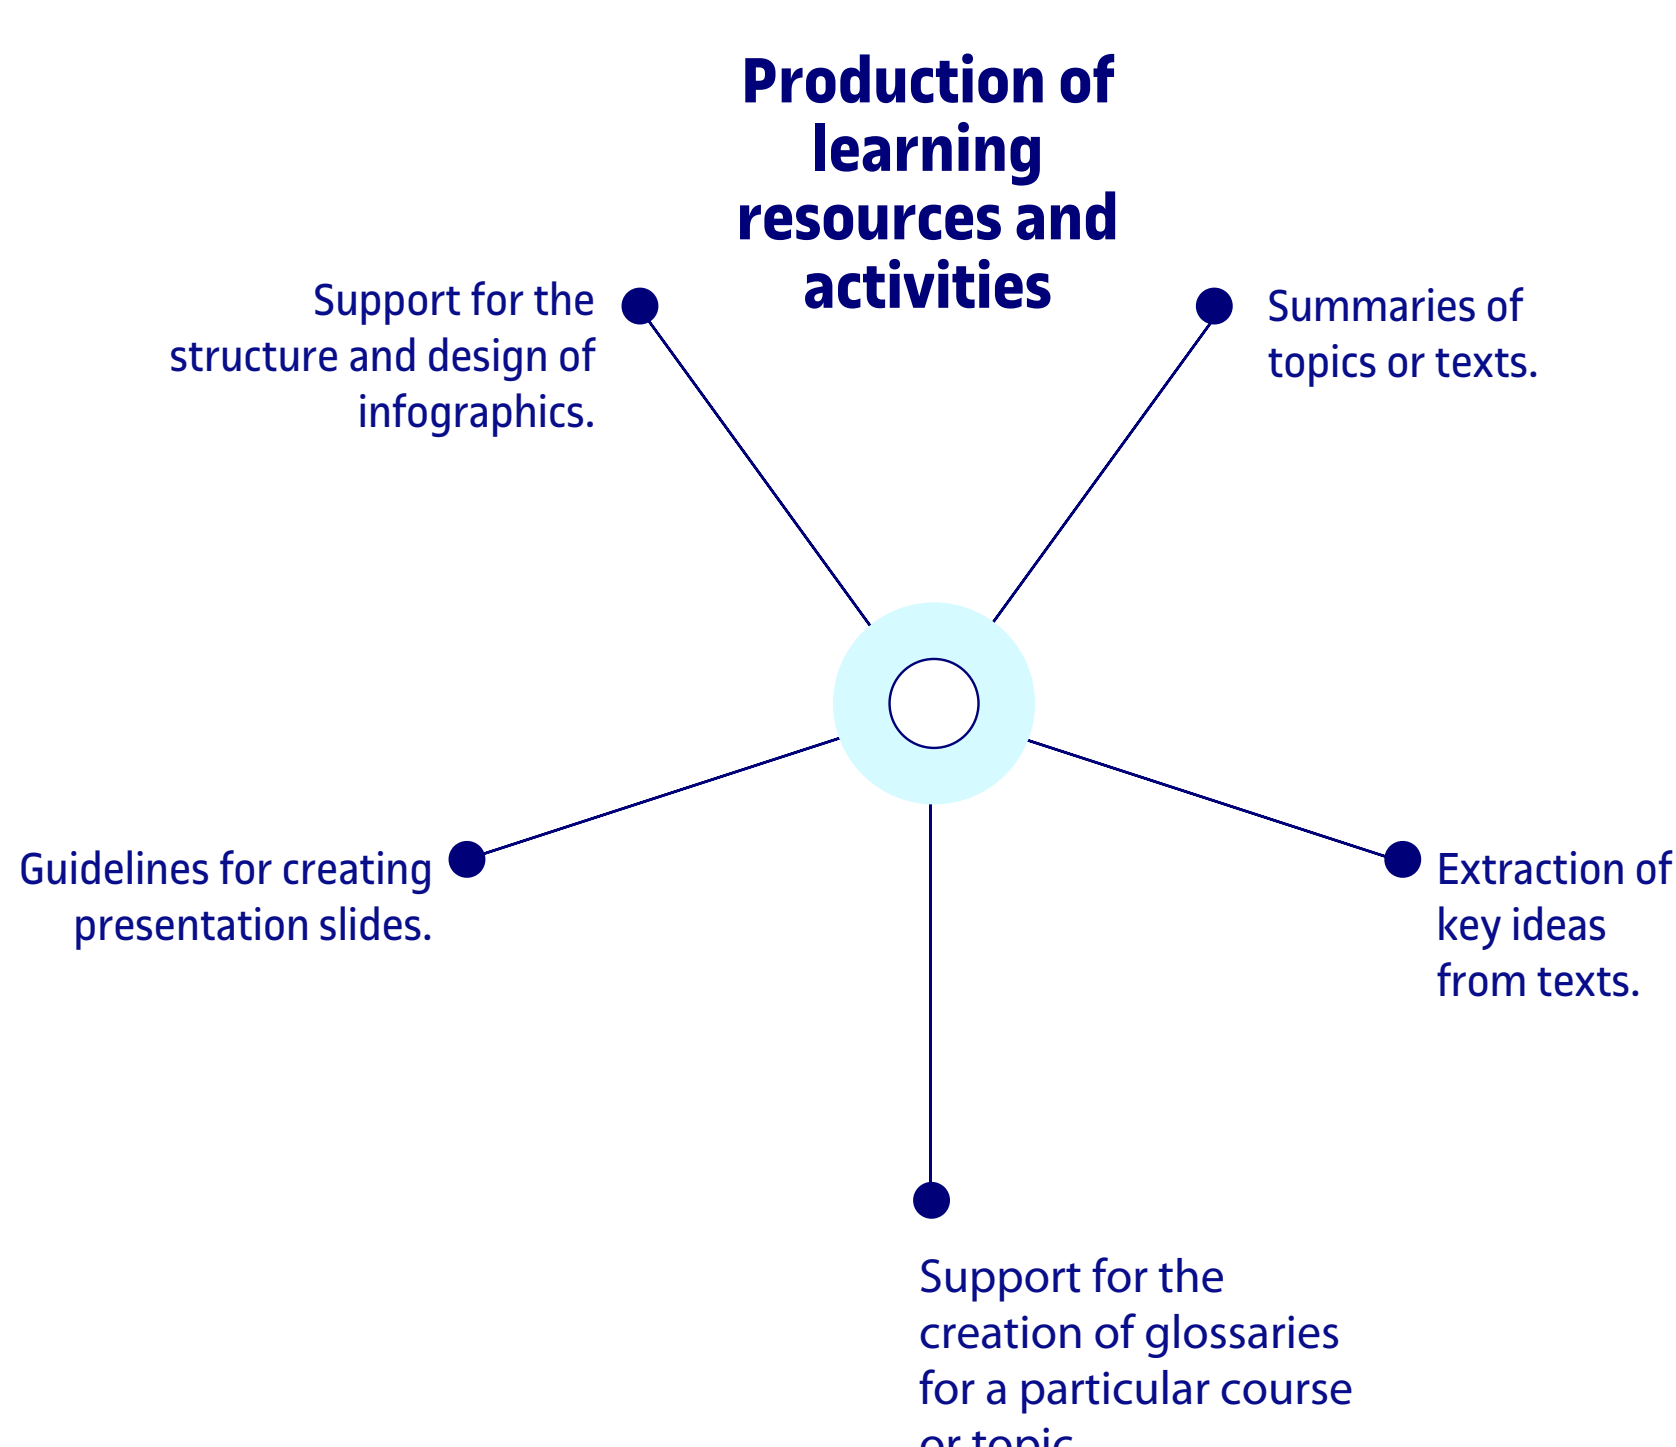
Production of learning resources and activities

Support for the structure and design of infographics.

Summaries of topics or texts.

Guidelines for creating presentation slides.

Extraction of key ideas from texts.

Support for the creation of glossaries for a particular course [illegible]